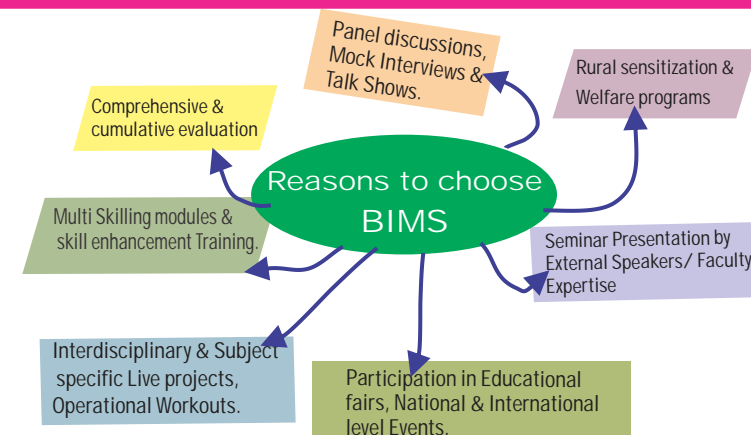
Reasons to choose BIMS

Panel discussions, Mock Interviews & Talk Shows.

Rural sensitization & Welfare programs

Comprehensive & cumulative evaluation

Multi Skilling modules & skill enhancement Training.

Seminar Presentation by External Speakers/ Faculty Expertise

Interdisciplinary & Subject specific Live projects, Operational Workouts.

Participation in Educational fairs, National & International level Events.